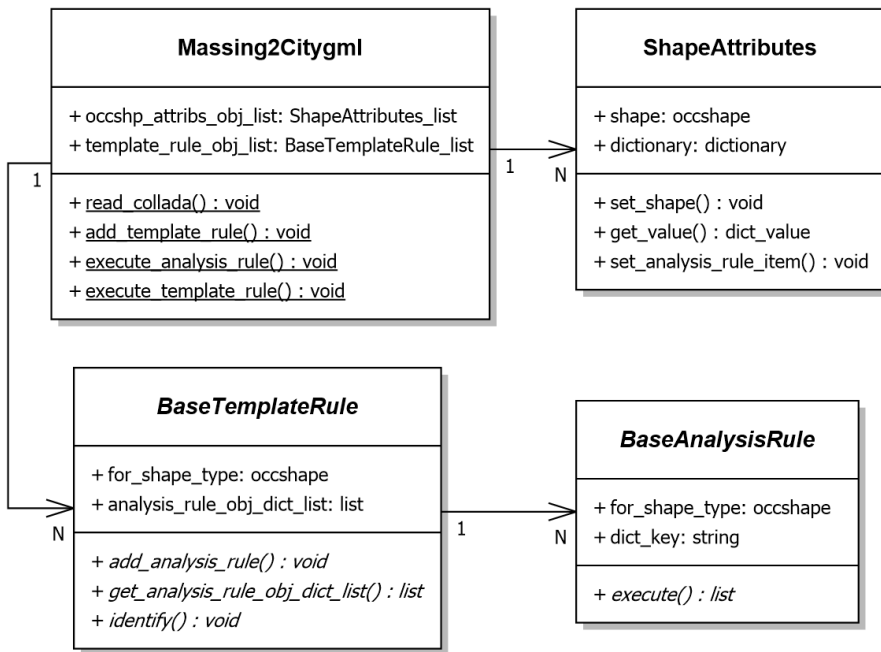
Massing2Citygml

+ occshp_attribs_obj_list: ShapeAttributes_list
+ template_rule_obj_list: BaseTemplateRule_list

+ read_collada() : void
+ add_template_rule() : void
+ execute_analysis_rule() : void
+ execute_template_rule() : void

1

1

N

ShapeAttributes

+ shape: occshape
+ dictionary: dictionary

+ set_shape() : void
+ get_value() : dict_value
+ set_analysis_rule_item() : void

BaseTemplateRule

+ for_shape_type: occshape
+ analysis_rule_obj_dict_list: list

+ add_analysis_rule() : void
+ get_analysis_rule_obj_dict_list() : list
+ identify() : void

N

1

N

BaseAnalysisRule

+ for_shape_type: occshape
+ dict_key: string

+ execute() : list